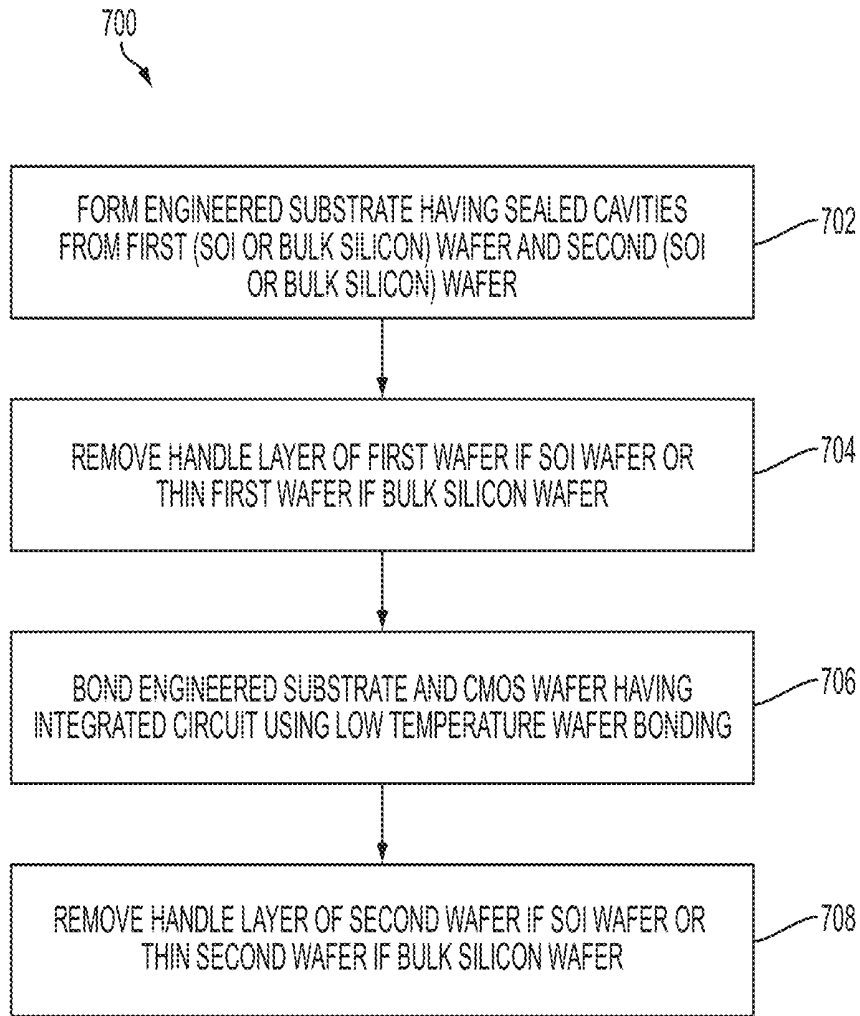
700

FORM ENGINEERED SUBSTRATE HAVING SEALED CAVITIES FROM FIRST (SOI OR BULK SILICON) WAFER AND SECOND (SOI OR BULK SILICON) WAFER

702

REMOVE HANDLE LAYER OF FIRST WAFER IF SOI WAFER OR THIN FIRST WAFER IF BULK SILICON WAFER

704

BOND ENGINEERED SUBSTRATE AND CMOS WAFER HAVING INTEGRATED CIRCUIT USING LOW TEMPERATURE WAFER BONDING

706

REMOVE HANDLE LAYER OF SECOND WAFER IF SOI WAFER OR THIN SECOND WAFER IF BULK SILICON WAFER

708